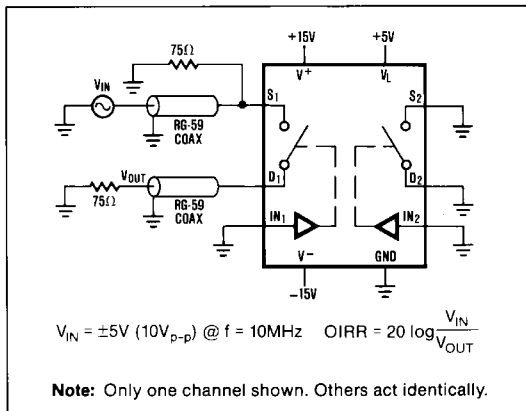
+15V
+5V
75Ω
V+
VL
VIN
S1
S2
RG-59 COAX
D1
D2
VOUT
75Ω
RG-59 COAX
IN1
IN2
V−
GND
−15V

$V_{IN} = \pm 5V$ ($10V_{p-p}$) @ f = 10MHz   OIRR = $20 \log \frac{V_{IN}}{V_{OUT}}$

**Note:** Only one channel shown. Others act identically.